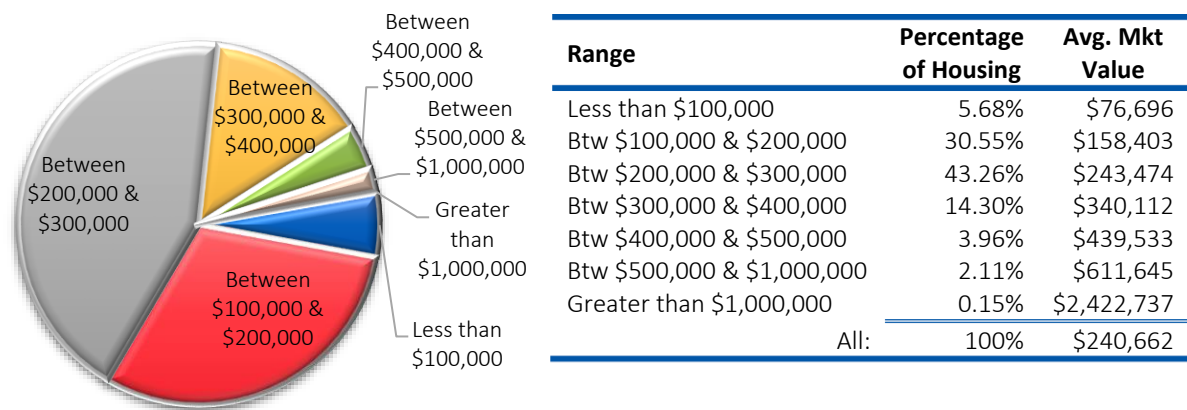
Between $200,000 & $300,000

Between $300,000 & $400,000

Between $400,000 & $500,000

Between $500,000 & $1,000,000

Greater than $1,000,000

Between $100,000 & $200,000

Less than $100,000

| Range | Percentage of Housing | Avg. Mkt Value |
|---|---|---|
| Less than \$100,000 | 5.68% | \$76,696 |
| Btw \$100,000 & \$200,000 | 30.55% | \$158,403 |
| Btw \$200,000 & \$300,000 | 43.26% | \$243,474 |
| Btw \$300,000 & \$400,000 | 14.30% | \$340,112 |
| Btw \$400,000 & \$500,000 | 3.96% | \$439,533 |
| Btw \$500,000 & \$1,000,000 | 2.11% | \$611,645 |
| Greater than \$1,000,000 | 0.15% | \$2,422,737 |
| All: | 100% | \$240,662 |